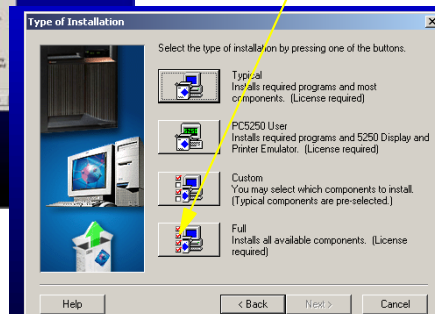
Type of Installation

Select the type of installation by pressing one of the buttons.

Typical
Installs required programs and most components. (License required)

PC5250 User
Installs required programs and 5250 Display and Printer Emulator. (License required)

Custom
You may select which components to install. (Typical components are pre-selected.)

Full
Installs all available components. (License required)

Help
< Back
Next >
Cancel